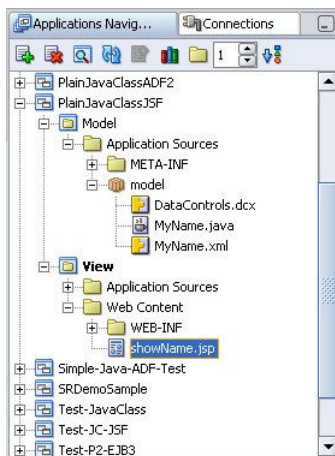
Applications Navig...
Connections
1
PlainJavaClassADF2
PlainJavaClassJSF
Model
Application Sources
META-INF
model
DataControls.dcx
MyName.java
MyName.xml
View
Application Sources
Web Content
WEB-INF
showName.jsp
Simple-Java-ADF-Test
SRDemoSample
Test-JavaClass
Test-JC-JSF
Test-P2-EJB3